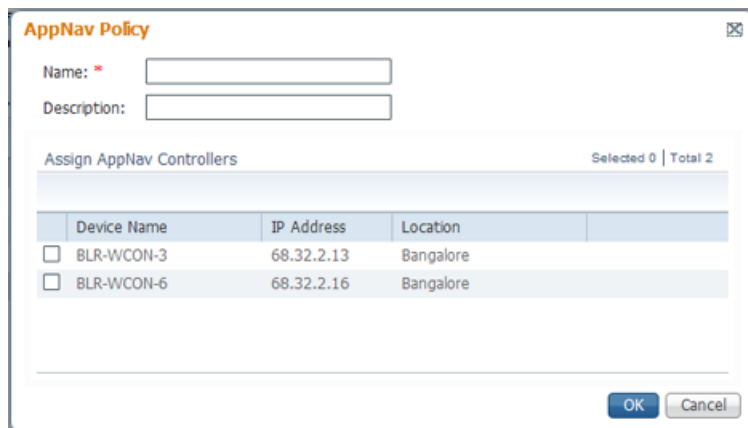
AppNav Policy

Name: *

Description:

Assign AppNav Controllers

Selected 0 | Total 2

| | Device Name | IP Address | Location | |
|---|---|---|---|---|
| ☐ | BLR-WCON-3 | 68.32.2.13 | Bangalore | |
| ☐ | BLR-WCON-6 | 68.32.2.16 | Bangalore | |

OK Cancel